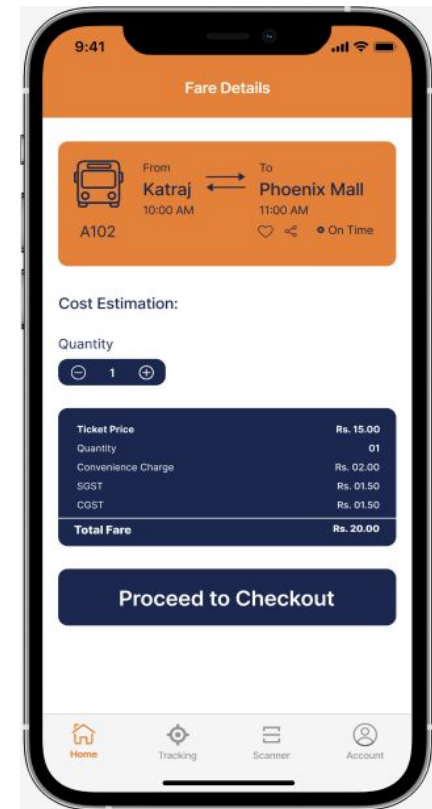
9:41

Fare Details

From
Katraj
10:00 AM

To
Phoenix Mall
11:00 AM

A102

On Time

Cost Estimation:

Quantity

1

| Ticket Price | Rs. 15.00 |
|---|---|
| Quantity | 01 |
| Convenience Charge | Rs. 02.00 |
| SGST | Rs. 01.50 |
| CGST | Rs. 01.50 |
| Total Fare | Rs. 20.00 |

Proceed to Checkout

Home
Tracking
Scanner
Account